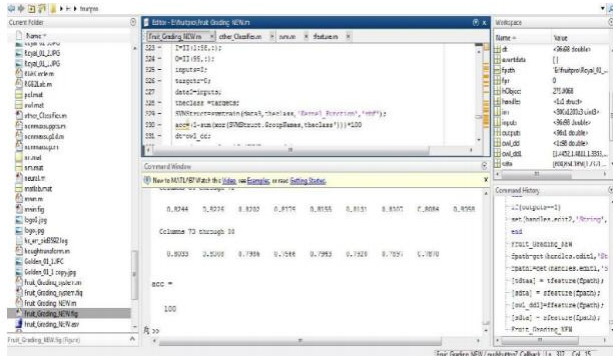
Current Folder
Name
Royal_01_2.JPG
Royal_01_...JPG
RSAIcircle.m
RSS2Lat.m
psd.mat
pvd.mat
other_Classifier.m
scmeans.gps.m
scmeans.pd.m
scmeans.p.m
sn.mat
sm.mat
sequel.m
imatlab.mat
imen.m
imen.fig
logo1.jpg
logo.jpg
lo_arr_pid8592.log
Ioughtrainform.m
Golden_01_1.JPG
Golden_01_1 copy.jpg
Fruit_Grading_system.m
Fruit_Grading_system.fig
Fruit_Grading_NEW.m
Fruit_Grading_NEW.fig
Fruit_Grading_NEW.asv
Fruit_Grading_NEW.fig (Figure)

Editor - E:\fruitpro\Fruit_Grading_NEW.m
Fruit_Grading_NEW.m | other_Classifier.m | svm.m | fFeature.m
523 - I=II(:,56,:);
524 - O=II(:,55,:);
525 - inputs=I;
526 - targets=O;
527 - data2=inputs;
528 - theclass =targets;
529 - SVMStruct=svmtrain(data2,theclass,'Kernel_Function','rbf');
530 - acc=(1-sum(xor(SVMStruct.GroupNames,theclass'))*100
531 - dc=on1_cc;

Command Window
New to MATLAB? Watch this Video, see Examples, or read Getting Started.
0.8244 0.8229 0.8202 0.8275 0.8155 0.8131 0.8207 0.8084 0.8058
Columns 73 through 78
0.8033 0.8305 0.7956 0.7566 0.7953 0.7628 0.7597 0.7870
acc =
100
fx >>

Workspace
Name | Value
dt | <36x68 double>
asserdata | []
fpath | 'E:\fruitpro\Royal_01_...'
flgr | 0
hObject | 271.0068
handles | <1x1 struct>
im | <390x1203x3 uint8>
inputs | <36x68 double>
outputs | <36x1 double>
owl_ddd | <1x68 double>
owl_ddl | [1.4052,1.4801,1.3553...
ratio | [100,94,7000...

Command History
if(outputs==2)
set(handles.edit7,'String',
end
Fruit_Grading_NEW
fpath=get(handles.edit1,'St
fpath=get(handles.edit1,'St
[sdaa] = fFeature(fpath);
[sdsa] = fFeature(fpath);
[owl_ddl]=fFeature(fpath);
[sdue] = fFeature(fpath);
Fruit_Grading_NEW

Fruit_Grading_NEW / pushbutton7_Callback | Ln 327 Col 35